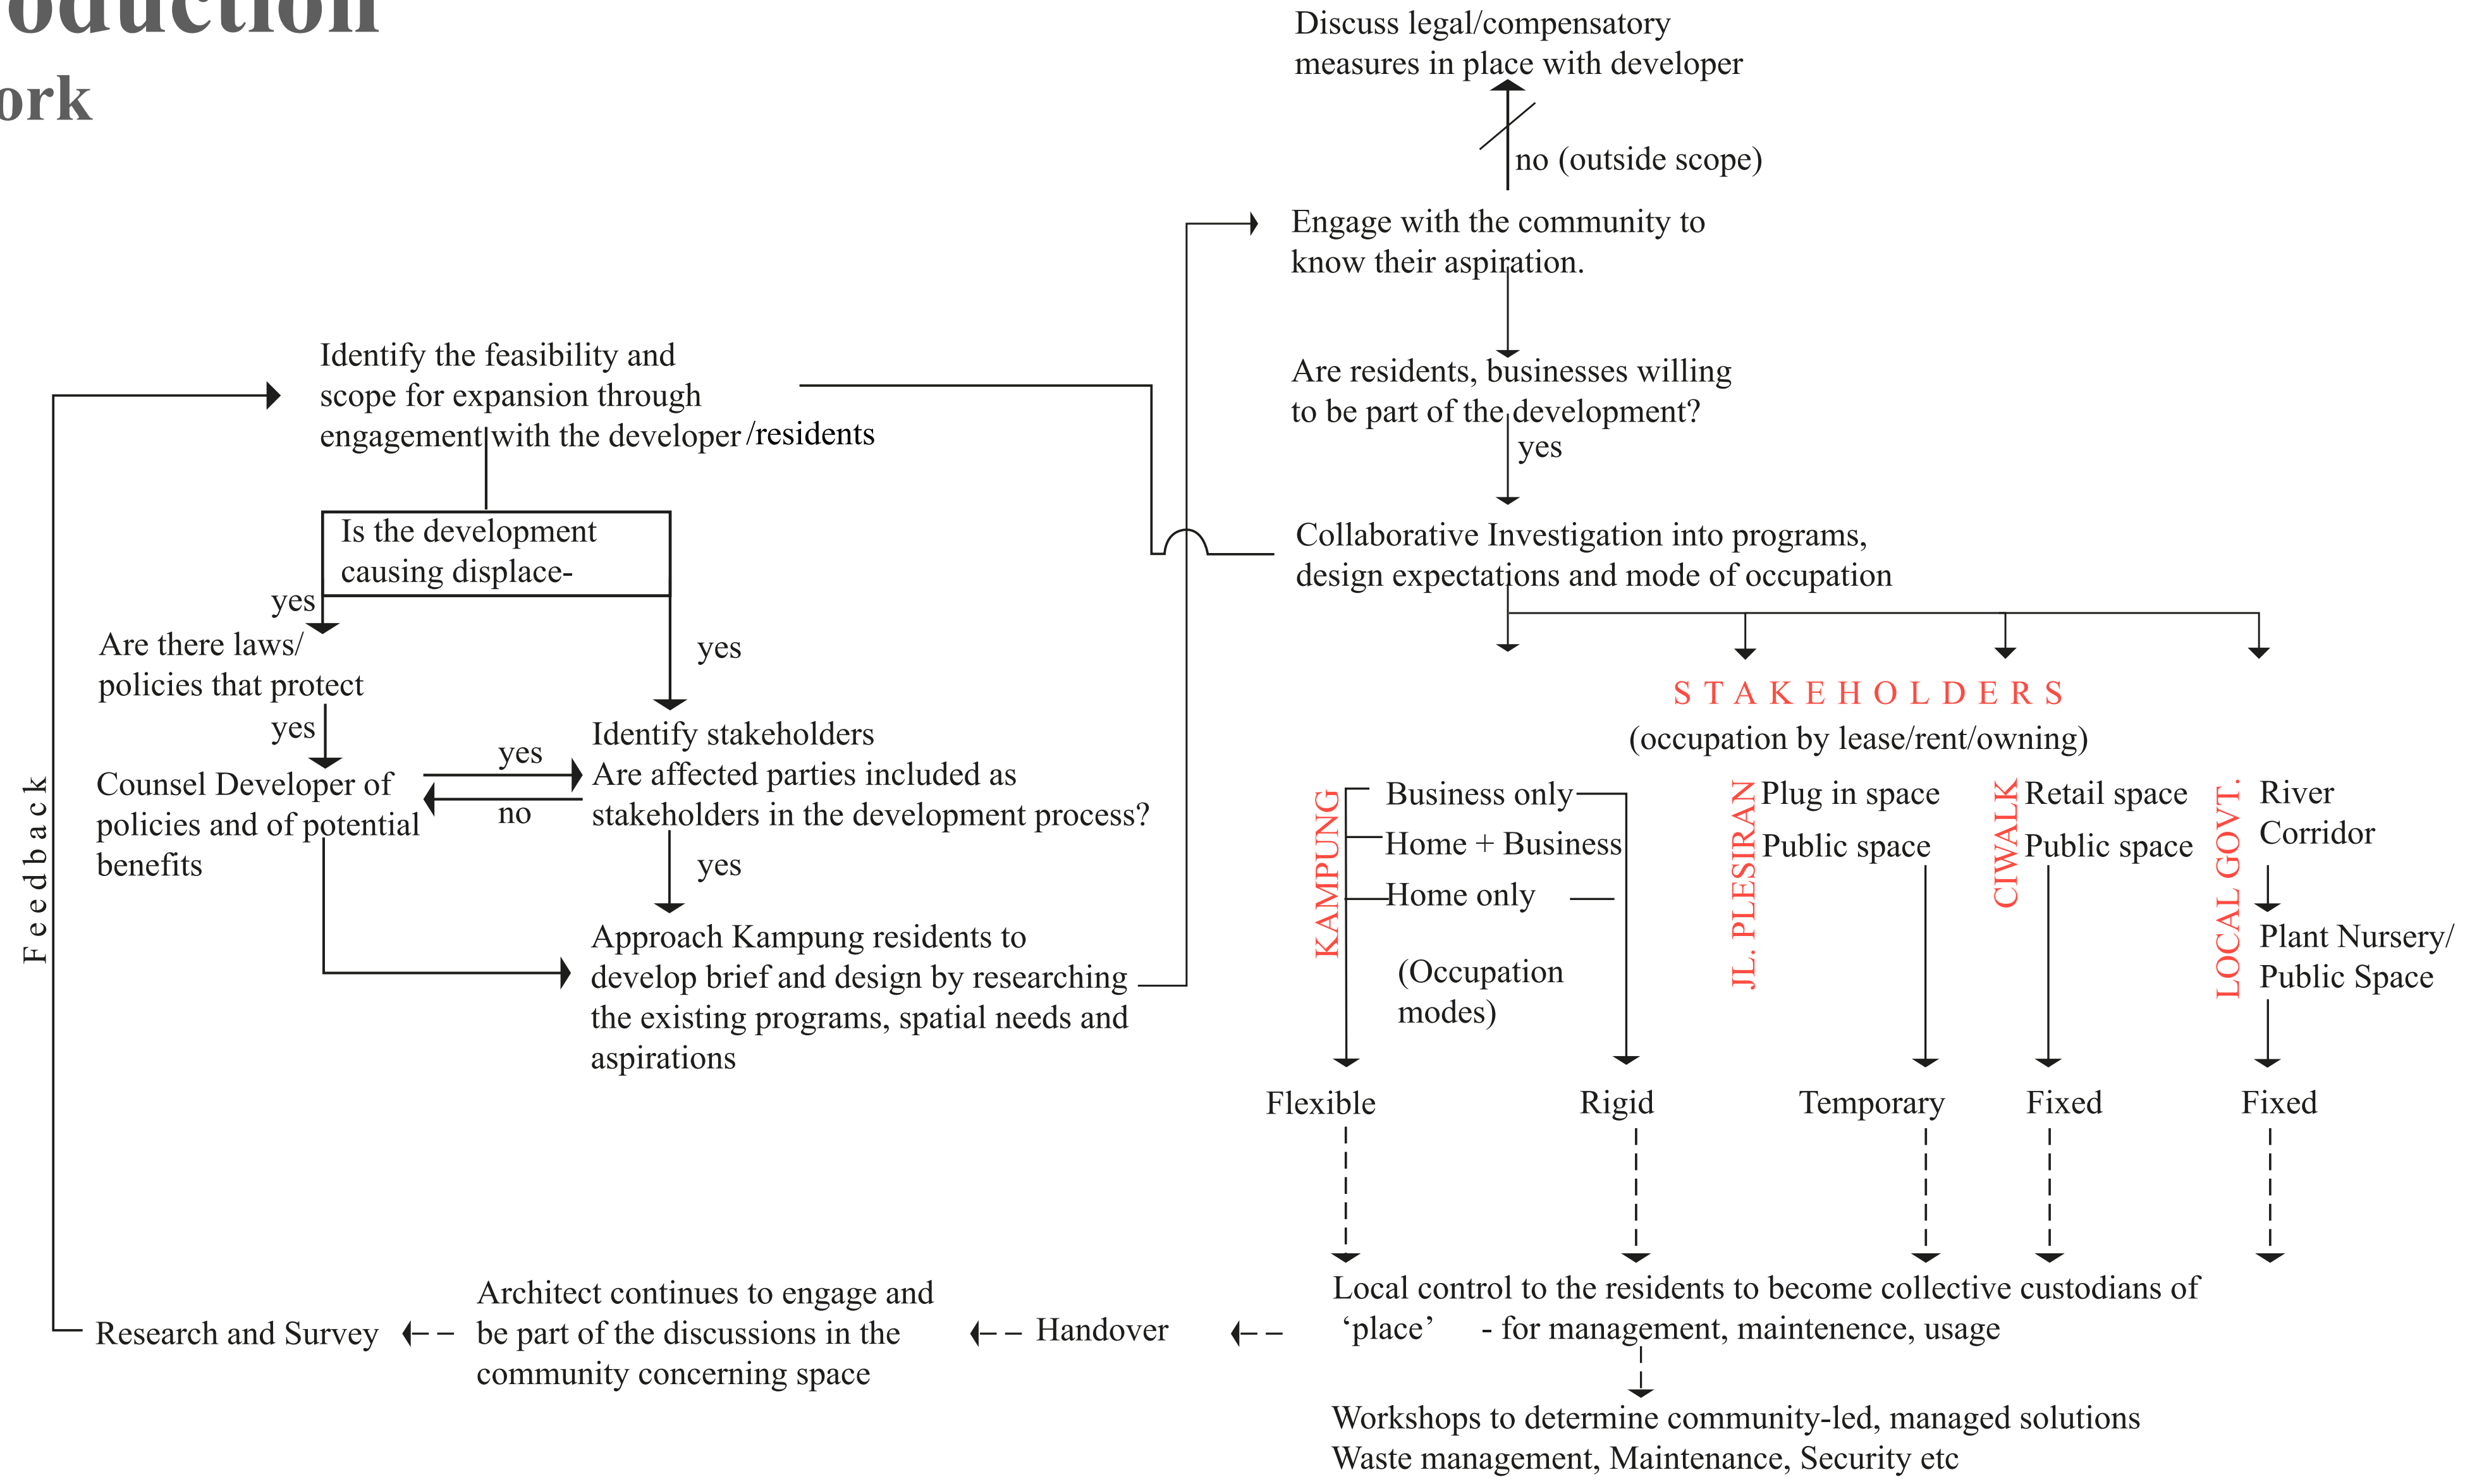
oduction
ork

Discuss legal/compensatory measures in place with developer

no (outside scope)

Engage with the community to know their aspiration.

Are residents, businesses willing to be part of the development?

yes

Collaborative Investigation into programs, design expectations and mode of occupation

Identify the feasibility and scope for expansion through engagement with the developer /residents

Is the development causing displace-

yes

Are there laws/ policies that protect

yes

yes

Counsel Developer of policies and of potential benefits

yes

no

Identify stakeholders
Are affected parties included as stakeholders in the development process?

yes

Approach Kampung residents to develop brief and design by researching the existing programs, spatial needs and aspirations

Feedback

STAKEHOLDERS
(occupation by lease/rent/owning)

KAMPUNG
Business only
Home + Business
Home only

(Occupation modes)

JL. PLESIRAN
Plug in space
Public space

CIWALK
Retail space
Public space

LOCAL GOVT.
River Corridor

Plant Nursery/ Public Space

Flexible
Rigid
Temporary
Fixed
Fixed

Local control to the residents to become collective custodians of 'place' - for management, maintenence, usage

Workshops to determine community-led, managed solutions
Waste management, Maintenance, Security etc

Research and Survey

Architect continues to engage and be part of the discussions in the community concerning space

Handover